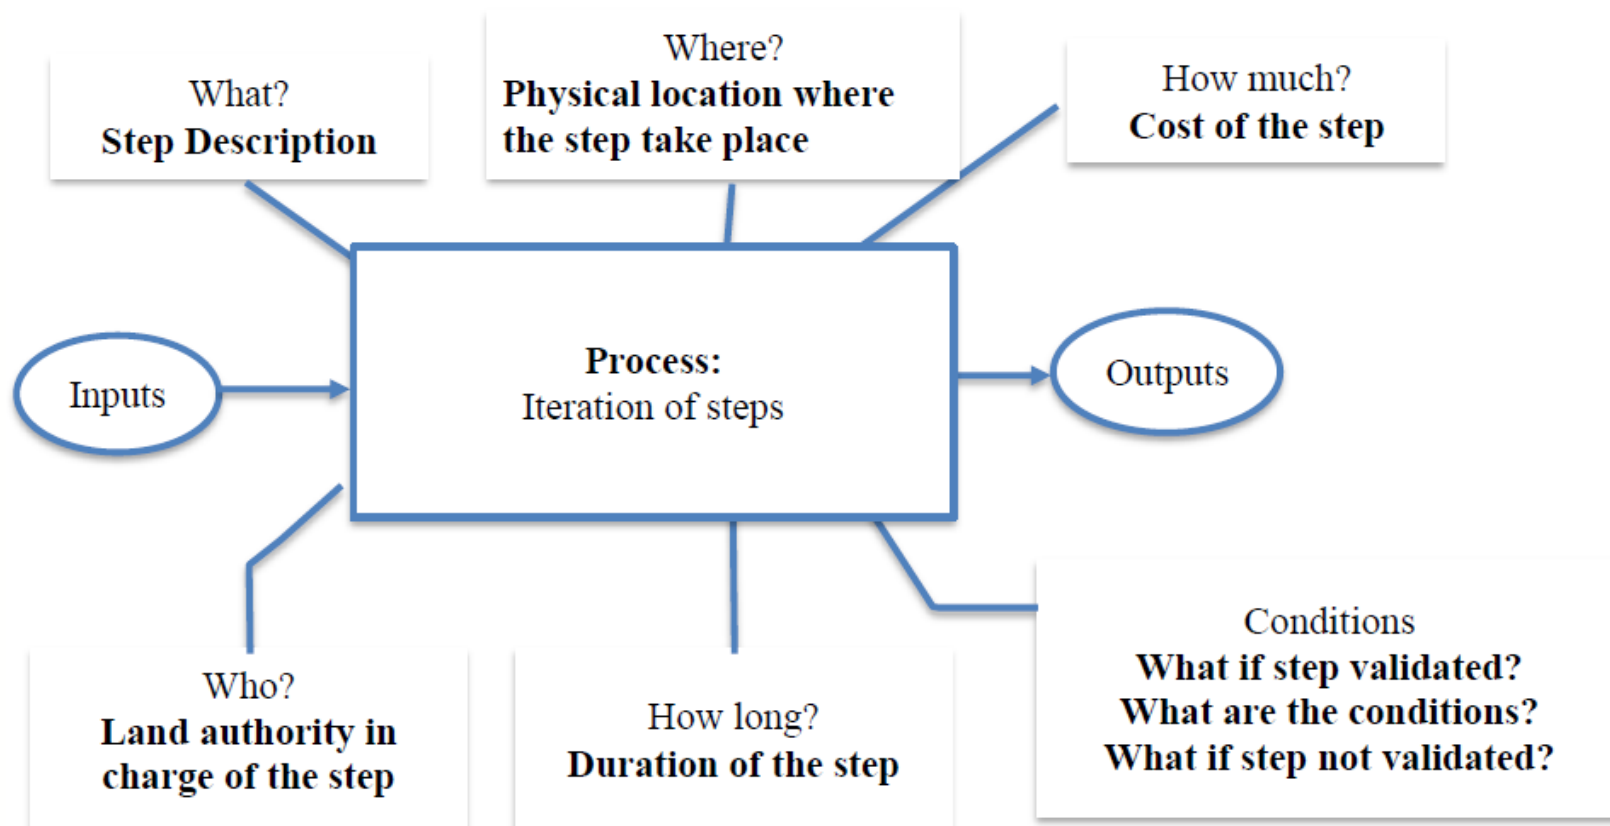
What?
**Step Description**

Where?
**Physical location where the step take place**

How much?
**Cost of the step**

Inputs

**Process:**
Iteration of steps

Outputs

Who?
**Land authority in charge of the step**

How long?
**Duration of the step**

Conditions
**What if step validated?**
**What are the conditions?**
**What if step not validated?**